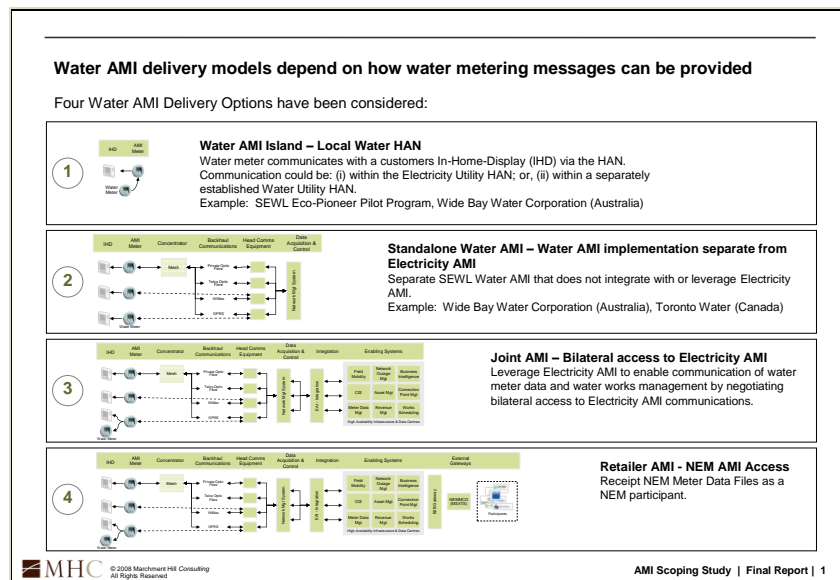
Water AMI delivery models depend on how water metering messages can be provided

Four Water AMI Delivery Options have been considered:

1

IHD AMI Meter

Water Meter

Water AMI Island – Local Water HAN

Water meter communicates with a customers In-Home-Display (IHD) via the HAN. Communication could be: (i) within the Electricity Utility HAN; or, (ii) within a separately established Water Utility HAN.

Example: SEWL Eco-Pioneer Pilot Program, Wide Bay Water Corporation (Australia)

2

IHD AMI Meter Concentrator Backhaul Communications Head Comms Equipment Data Acquisition & Control

Mesh Private Optic Fibre Telstra Optic Fibre WiMax GPRS

Water Meters

Standalone Water AMI – Water AMI implementation separate from Electricity AMI

Separate SEWL Water AMI that does not integrate with or leverage Electricity AMI.

Example: Wide Bay Water Corporation (Australia), Toronto Water (Canada)

3

IHD AMI Meter Concentrator Backhaul Communications Head Comms Equipment Data Acquisition & Control Integration Enabling Systems

Mesh Private Optic Fibre Telstra Optic Fibre WiMax GPRS

Field Mobility Network Outage Mgt Business Intelligence CIS Asset Mgt Connection Point Mgt Meter Data Mgt Revenue Mgt Works Scheduling

High Availability Infrastructure & Data Centres

Water Meter

Joint AMI – Bilateral access to Electricity AMI

Leverage Electricity AMI to enable communication of water meter data and water works management by negotiating bilateral access to Electricity AMI communications.

4

IHD AMI Meter Concentrator Backhaul Communications Head Comms Equipment Data Acquisition & Control Integration Enabling Systems External Gateways

Mesh Private Optic Fibre Telstra Optic Fibre WiMax GPRS

Field Mobility Network Outage Mgt Business Intelligence CIS Asset Mgt Connection Point Mgt Meter Data Mgt Revenue Mgt Works Scheduling

High Availability Infrastructure & Data Centres

NEMMCO (MSATS) Participants

Water Meter

Retailer AMI - NEM AMI Access

Receipt NEM Meter Data Files as a NEM participant.

MHC © 2008 Marchment Hill Consulting All Rights Reserved

AMI Scoping Study | Final Report | 1